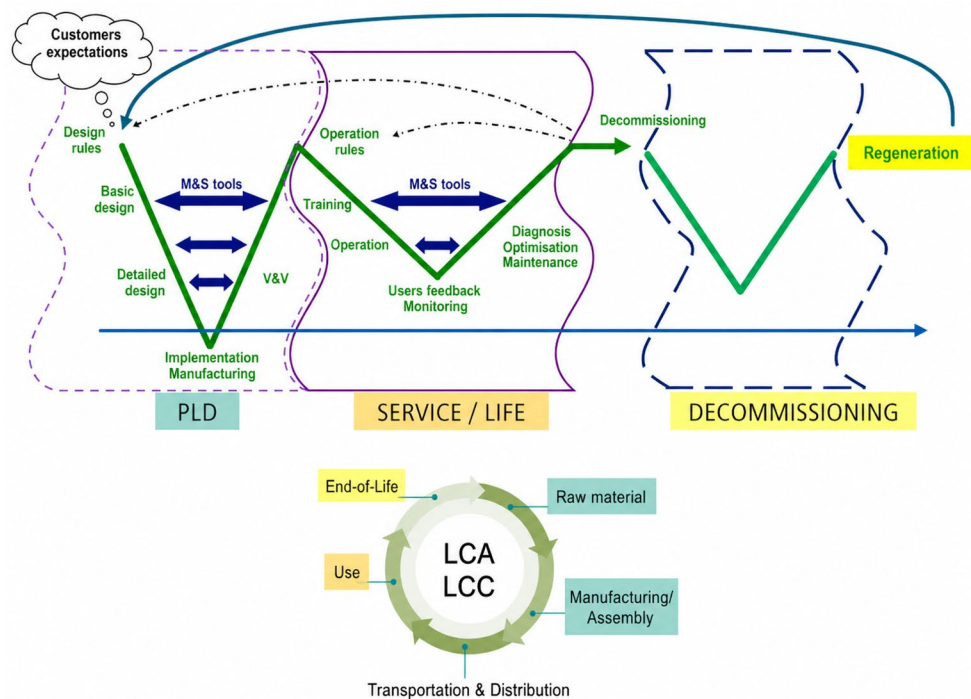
Customers expectations

Design rules

Basic design

M&S tools

Detailed design

V&V

Implementation Manufacturing

Operation rules

Training

M&S tools

Operation

Users feedback Monitoring

Diagnosis Optimisation Maintenance

Decommissioning

Regeneration

PLD

SERVICE / LIFE

DECOMMISSIONING

End-of-Life

Raw material

LCA
LCC

Use

Manufacturing/ Assembly

Transportation & Distribution